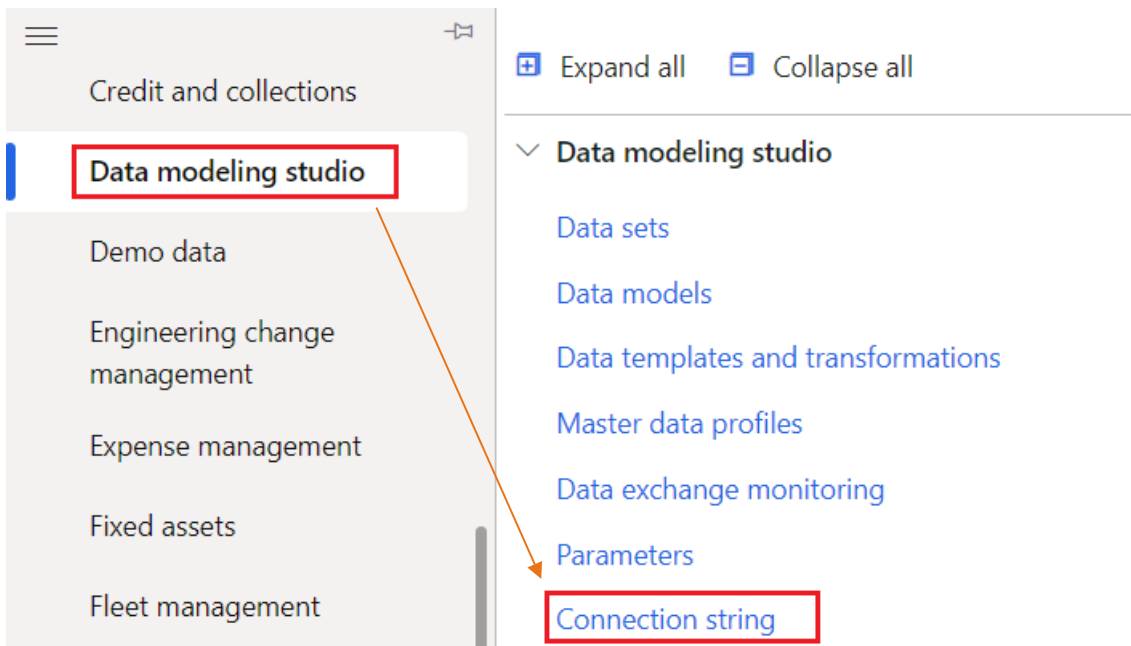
Credit and collections

Data modeling studio

Demo data

Engineering change management

Expense management

Fixed assets

Fleet management

Expand all Collapse all

Data modeling studio

Data sets

Data models

Data templates and transformations

Master data profiles

Data exchange monitoring

Parameters

Connection string